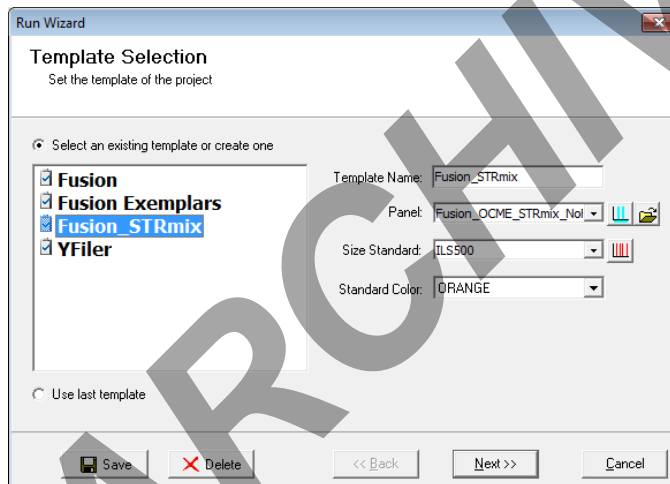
Run Wizard

Template Selection
Set the template of the project

Select an existing template or create one

Fusion
Fusion Exemplars
Fusion_STRmix
YFiler

Template Name: Fusion_STRmix
Panel: Fusion_OCME_STRmix_Nol
Size Standard: ILS500
Standard Color: ORANGE

Use last template

Save
Delete
<< Back
Next >>
Cancel

ARCHI